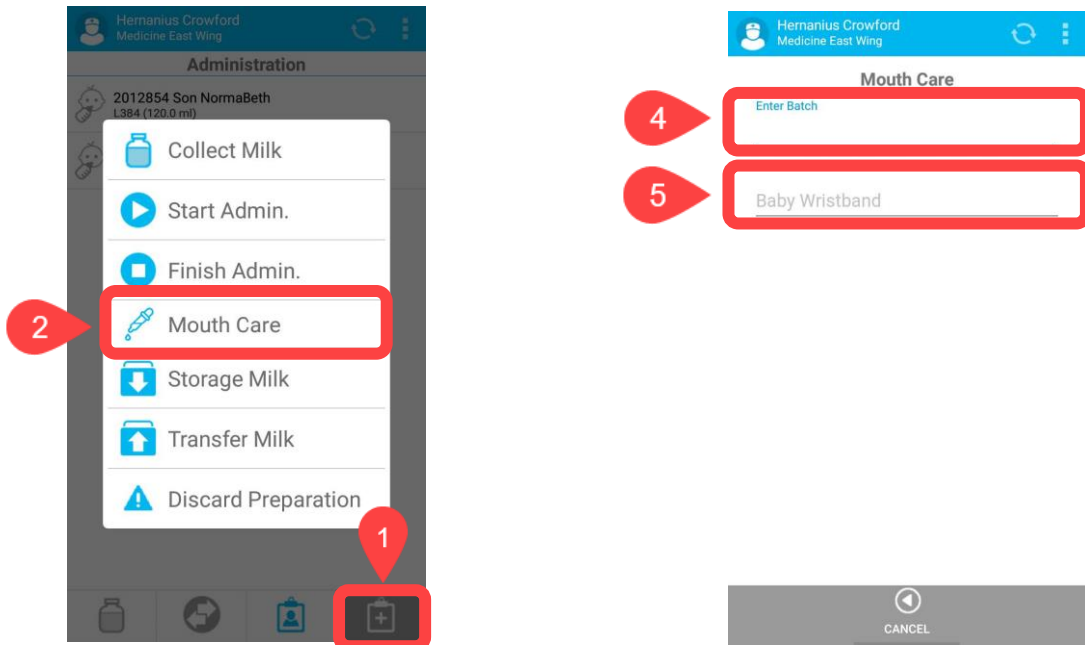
Hernanius Crowford
Medicine East Wing

Administration

2012854 Son NormaBeth
L384 (120.0 ml)

Collect Milk

Start Admin.

Finish Admin.

2

Mouth Care

Storage Milk

Transfer Milk

Discard Preparation

1

Hernanius Crowford
Medicine East Wing

Mouth Care

4

Enter Batch

5

Baby Wristband

CANCEL